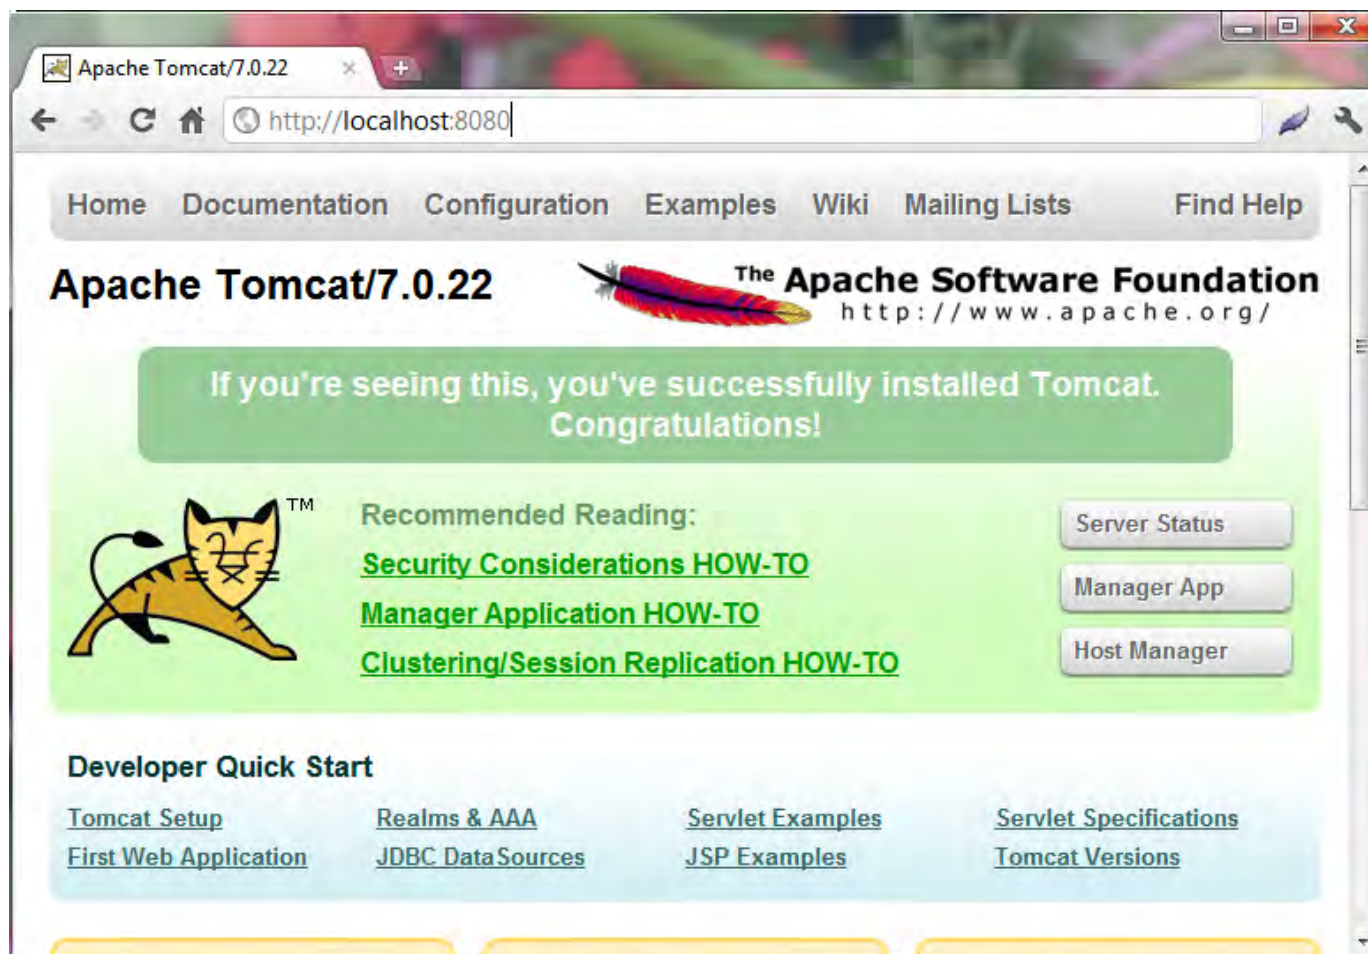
Apache Tomcat/7.0.22

http://localhost:8080

Home Documentation Configuration Examples Wiki Mailing Lists Find Help

Apache Tomcat/7.0.22

The Apache Software Foundation
http://www.apache.org/

If you're seeing this, you've successfully installed Tomcat. Congratulations!

TM

Recommended Reading:
Security Considerations HOW-TO
Manager Application HOW-TO
Clustering/Session Replication HOW-TO

Server Status
Manager App
Host Manager

Developer Quick Start

| Tomcat Setup | Realms & AAA | Servlet Examples | Servlet Specifications |
|---|---|---|---|
| First Web Application | JDBC DataSources | JSP Examples | Tomcat Versions |